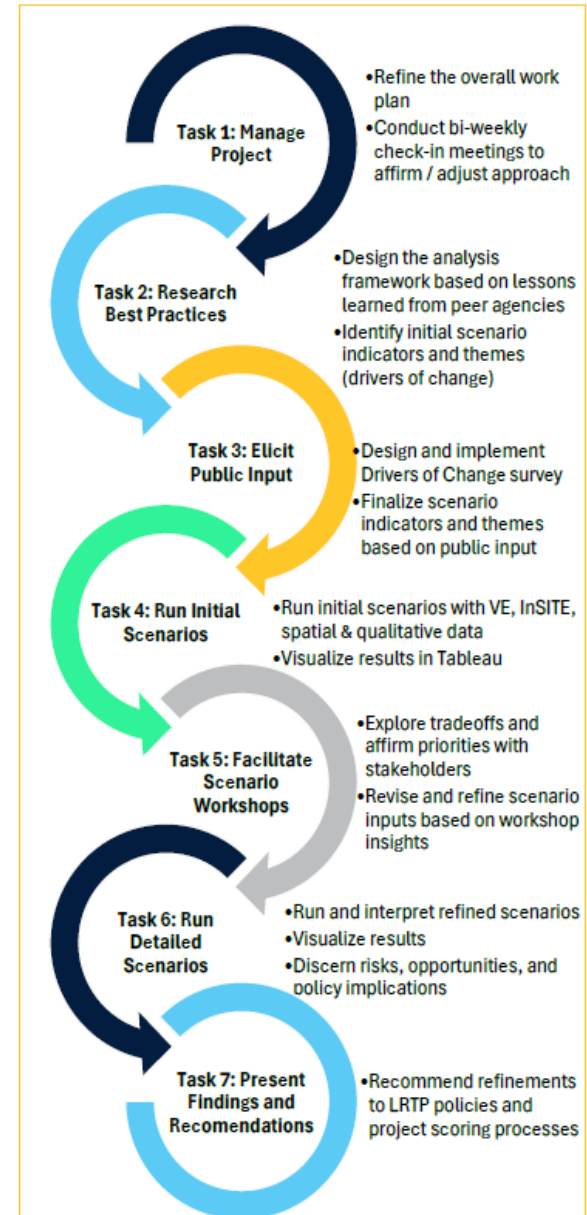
Task 1: Manage Project

•Refine the overall work plan
•Conduct bi-weekly check-in meetings to affirm / adjust approach

Task 2: Research Best Practices

•Design the analysis framework based on lessons learned from peer agencies
•Identify initial scenario indicators and themes (drivers of change)

Task 3: Elicit Public Input

•Design and implement Drivers of Change survey
•Finalize scenario indicators and themes based on public input

Task 4: Run Initial Scenarios

•Run initial scenarios with VE, InSITE, spatial & qualitative data
•Visualize results in Tableau

Task 5: Facilitate Scenario Workshops

•Explore tradeoffs and affirm priorities with stakeholders
•Revise and refine scenario inputs based on workshop insights

Task 6: Run Detailed Scenarios

•Run and interpret refined scenarios
•Visualize results
•Discern risks, opportunities, and policy implications

Task 7: Present Findings and Recomendations

•Recommend refinements to LRTP policies and project scoring processes